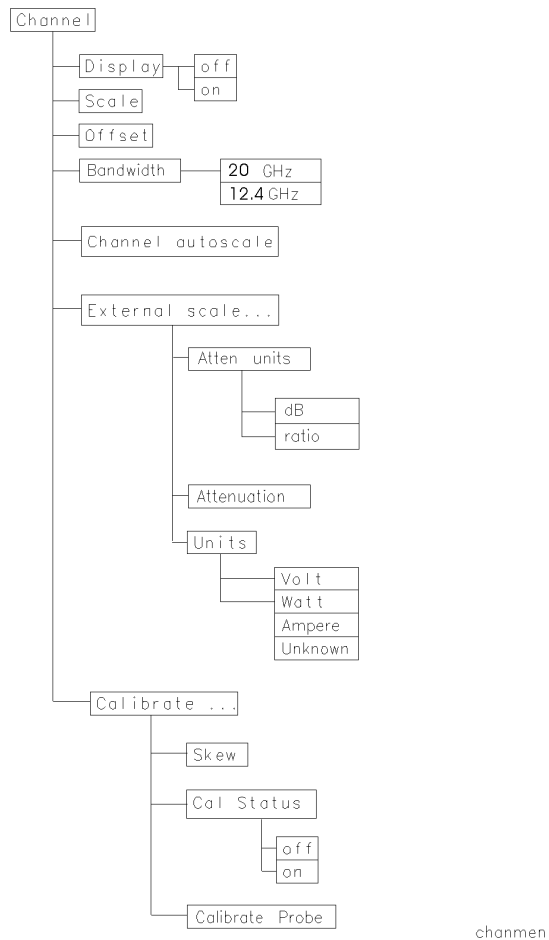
Channel

Display

off

on

Scale

Offset

Bandwidth

20 GHz

12.4 GHz

Channel autoscale

External scale...

Atten units

dB

ratio

Attenuation

Units

Volt

Watt

Ampere

Unknown

Calibrate ...

Skew

Cal Status

off

on

Calibrate Probe

chanmen